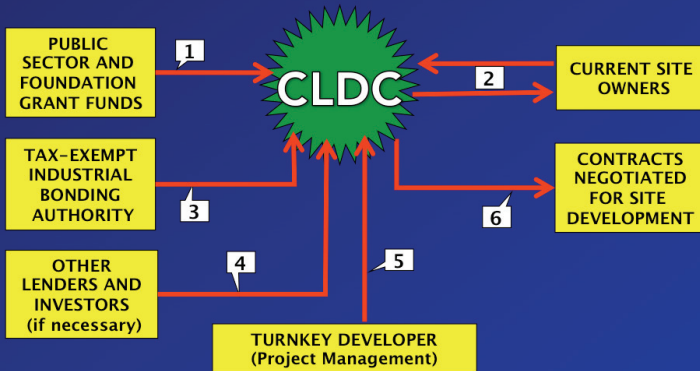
PUBLIC SECTOR AND FOUNDATION GRANT FUNDS

1

CLDC

2

CURRENT SITE OWNERS

TAX-EXEMPT INDUSTRIAL BONDING AUTHORITY

3

CONTRACTS NEGOTIATED FOR SITE DEVELOPMENT

6

OTHER LENDERS AND INVESTORS (if necessary)

4

5

TURNKEY DEVELOPER (Project Management)